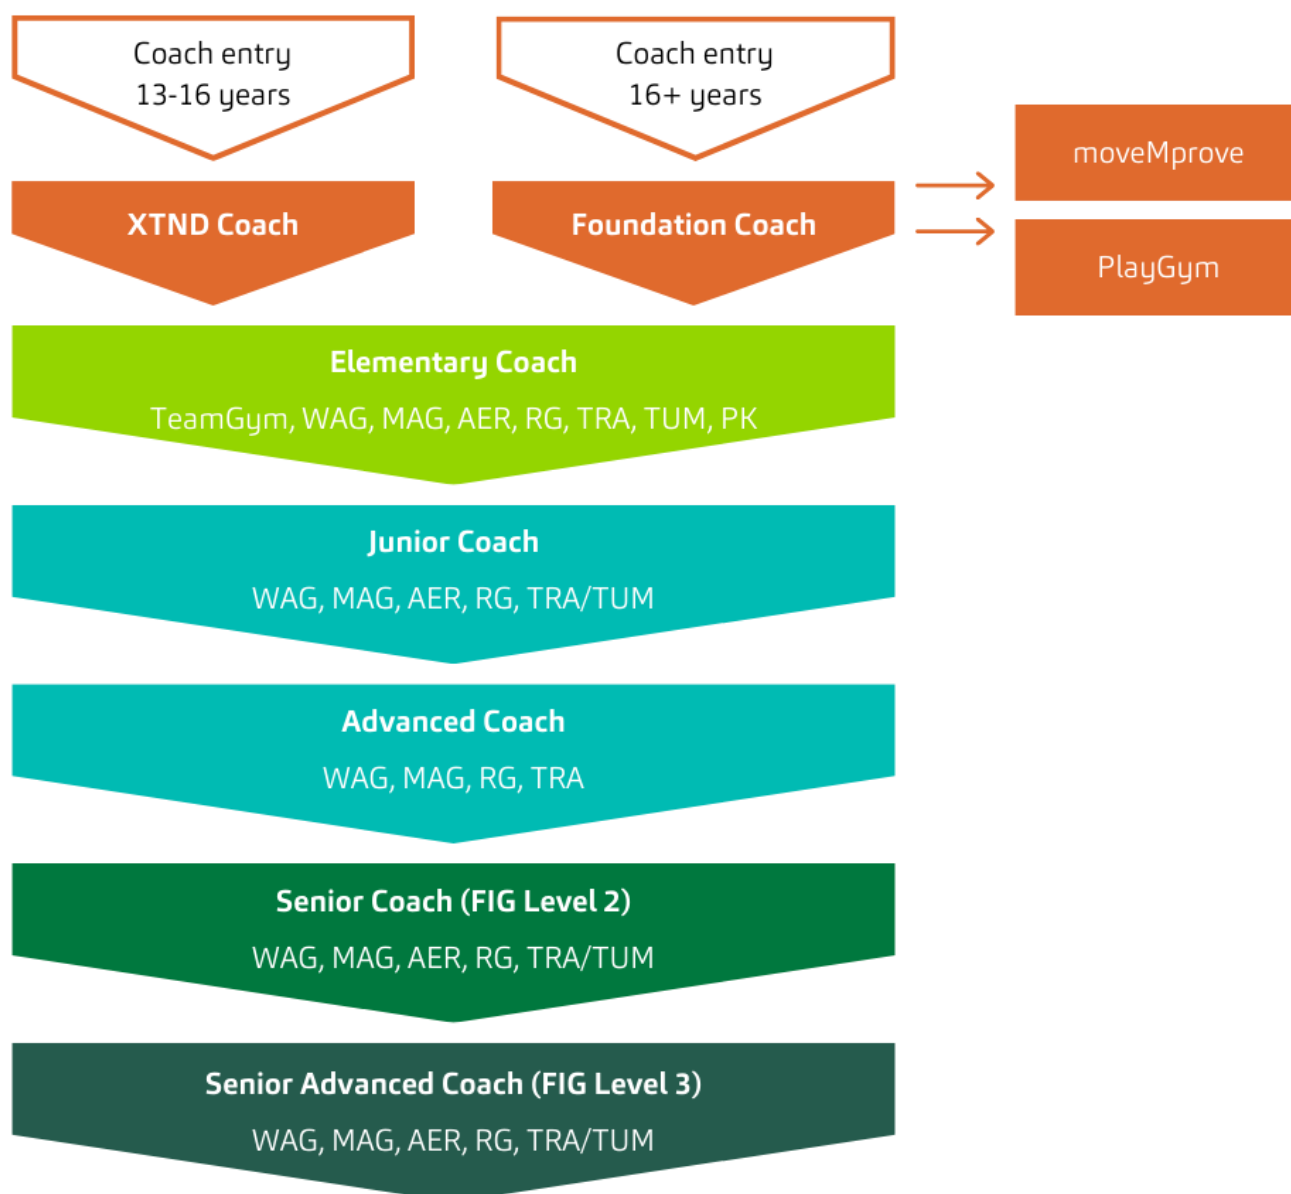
Coach entry
13-16 years

Coach entry
16+ years

moveMprove

XTND Coach

Foundation Coach

PlayGym

Elementary Coach
TeamGym, WAG, MAG, AER, RG, TRA, TUM, PK

Junior Coach
WAG, MAG, AER, RG, TRA/TUM

Advanced Coach
WAG, MAG, RG, TRA

Senior Coach (FIG Level 2)
WAG, MAG, AER, RG, TRA/TUM

Senior Advanced Coach (FIG Level 3)
WAG, MAG, AER, RG, TRA/TUM